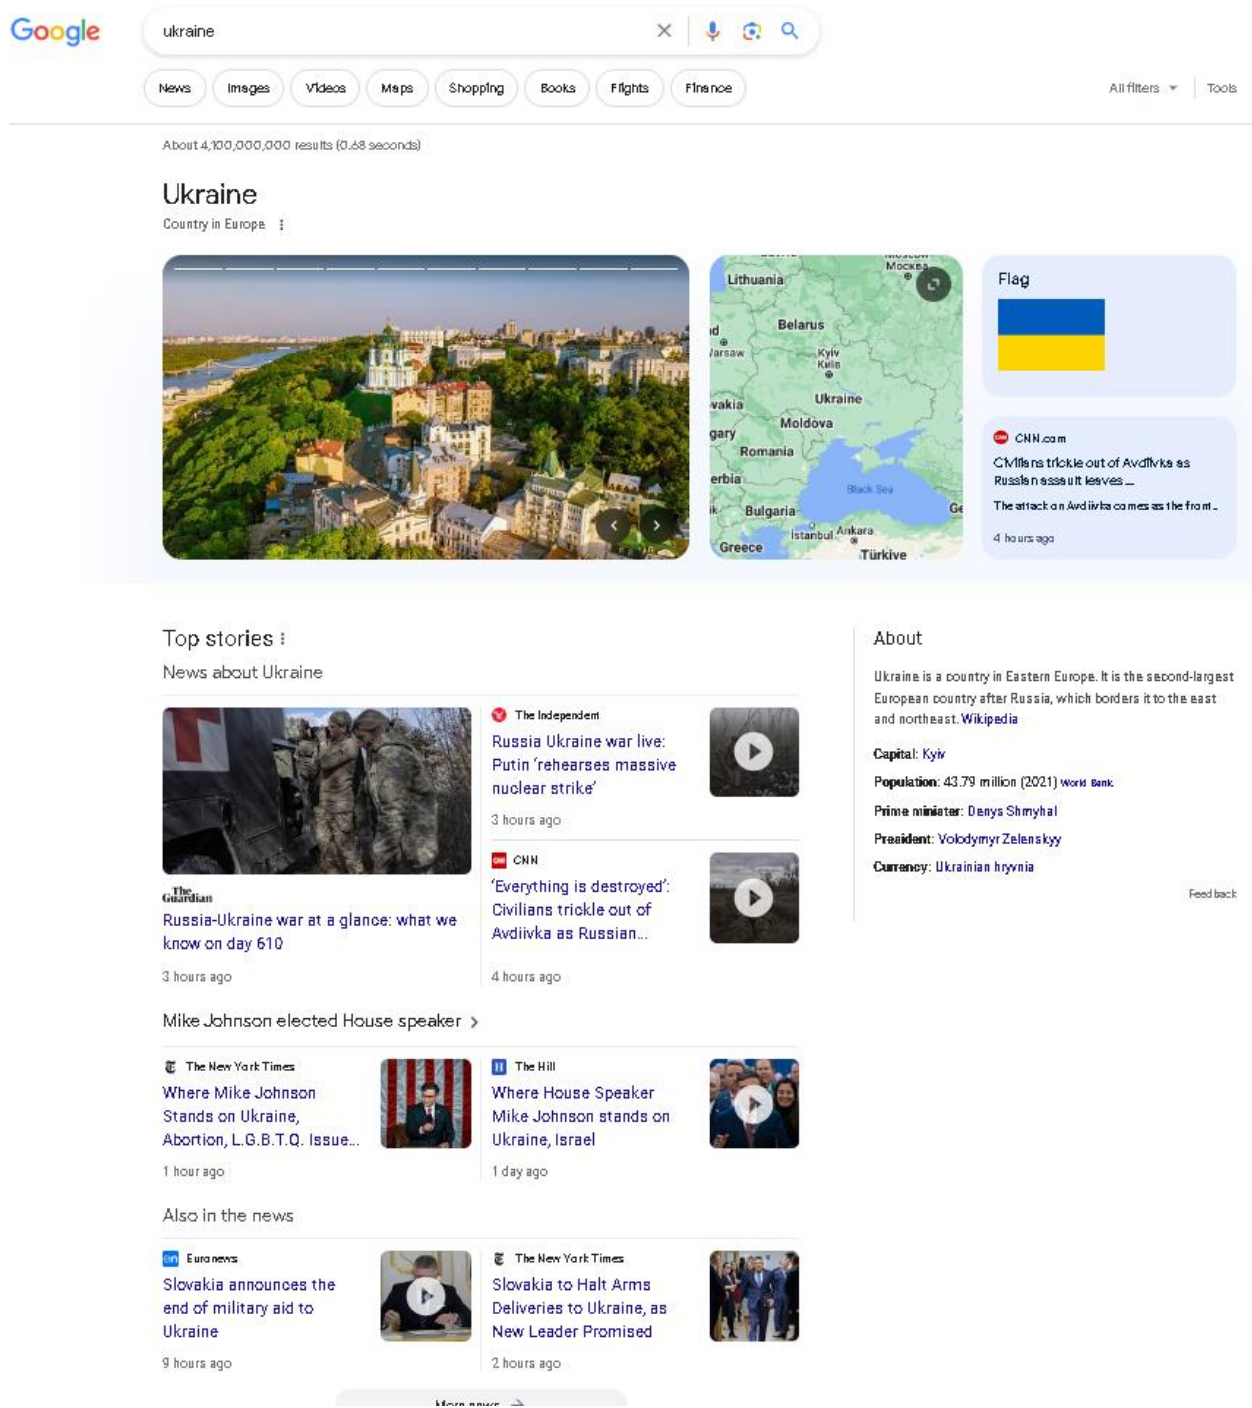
Google

ukraine

News Images Videos Maps Shopping Books Flights Finance

All filters Tools

About 4,100,000,000 results (0.68 seconds)

Ukraine
Country in Europe

Lithuania
Moscow
Москва
Belarus
Warsaw
Kyiv
Київ
Ukraine
Moldova
Romania
Black Sea
Bulgaria
Istanbul
Ankara
Greece
Türkiye

Flag

CNN.com
Civilians trickle out of Avdiivka as Russian assault leaves ...
The attack on Avdiivka comes as the front...
4 hours ago

Top stories
News about Ukraine

The Guardian
Russia-Ukraine war at a glance: what we know on day 610
3 hours ago

The Independent
Russia Ukraine war live: Putin 'rehearses massive nuclear strike'
3 hours ago

CNN
'Everything is destroyed': Civilians trickle out of Avdiivka as Russian...
4 hours ago

Mike Johnson elected House speaker

The New York Times
Where Mike Johnson Stands on Ukraine, Abortion, L.G.B.T.Q. Issue...
1 hour ago

The Hill
Where House Speaker Mike Johnson stands on Ukraine, Israel
1 day ago

Also in the news

Euronews
Slovakia announces the end of military aid to Ukraine
9 hours ago

The New York Times
Slovakia to Halt Arms Deliveries to Ukraine, as New Leader Promised
2 hours ago

More news

About

Ukraine is a country in Eastern Europe. It is the second-largest European country after Russia, which borders it to the east and northeast. Wikipedia

Capital: Kyiv
Population: 43.79 million (2021) World Bank
Prime minister: Denys Shmyhal
President: Volodymyr Zelenskyy
Currency: Ukrainian hryvnia

Feedback